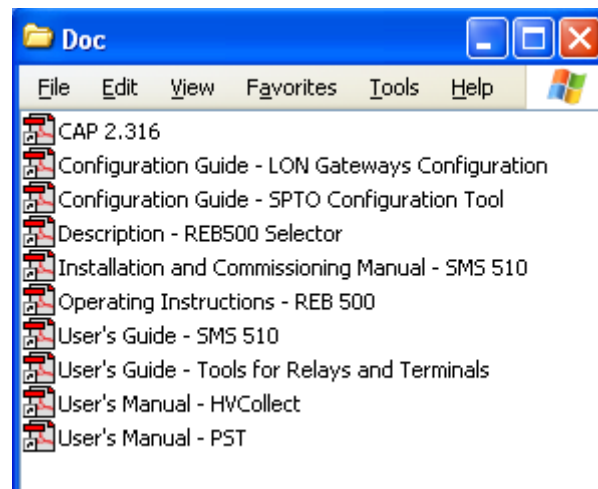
Doc

File Edit View Favorites Tools Help

CAP 2.316
Configuration Guide - LON Gateways Configuration
Configuration Guide - SPTO Configuration Tool
Description - REB500 Selector
Installation and Commissioning Manual - SMS 510
Operating Instructions - REB 500
User's Guide - SMS 510
User's Guide - Tools for Relays and Terminals
User's Manual - HVCollect
User's Manual - PST